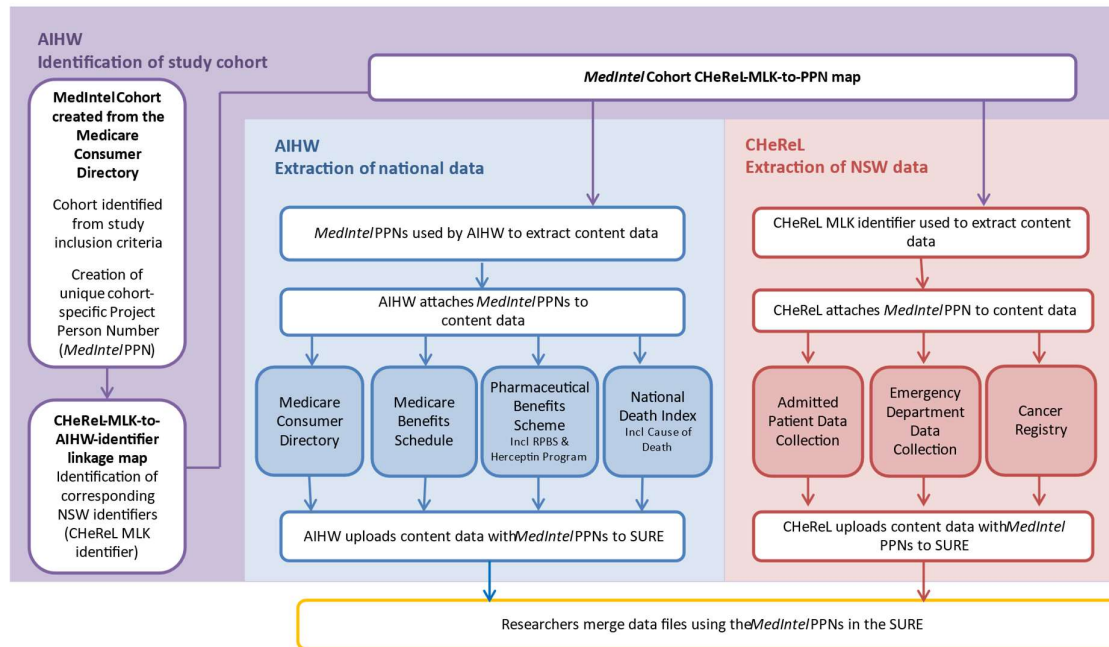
AIHW
Identification of study cohort

MedIntelCohort created from the Medicare Consumer Directory

Cohort identified from study inclusion criteria

Creation of unique cohort-specific Project Person Number (MedIntel PPN)

CHeReL-MLK-to-AIHW-identifier linkage map
Identification of corresponding NSW identifiers (CHeReL MLK identifier)

MedIntel Cohort CHeReL-MLK-to-PPN map

AIHW
Extraction of national data

MedIntel PPNs used by AIHW to extract content data

AIHW attaches MedIntel PPNs to content data

Medicare Consumer Directory

Medicare Benefits Schedule

Pharmaceutical Benefits Scheme
Incl RPBS & Herceptin Program

National Death Index
Incl Cause of Death

AIHW uploads content data with MedIntel PPNs to SURE

CHeReL
Extraction of NSW data

CHeReL MLK identifier used to extract content data

CHeReL attaches MedIntel PPN to content data

Admitted Patient Data Collection

Emergency Department Data Collection

Cancer Registry

CHeReL uploads content data with MedIntel PPNs to SURE

Researchers merge data files using the MedIntel PPNs in the SURE